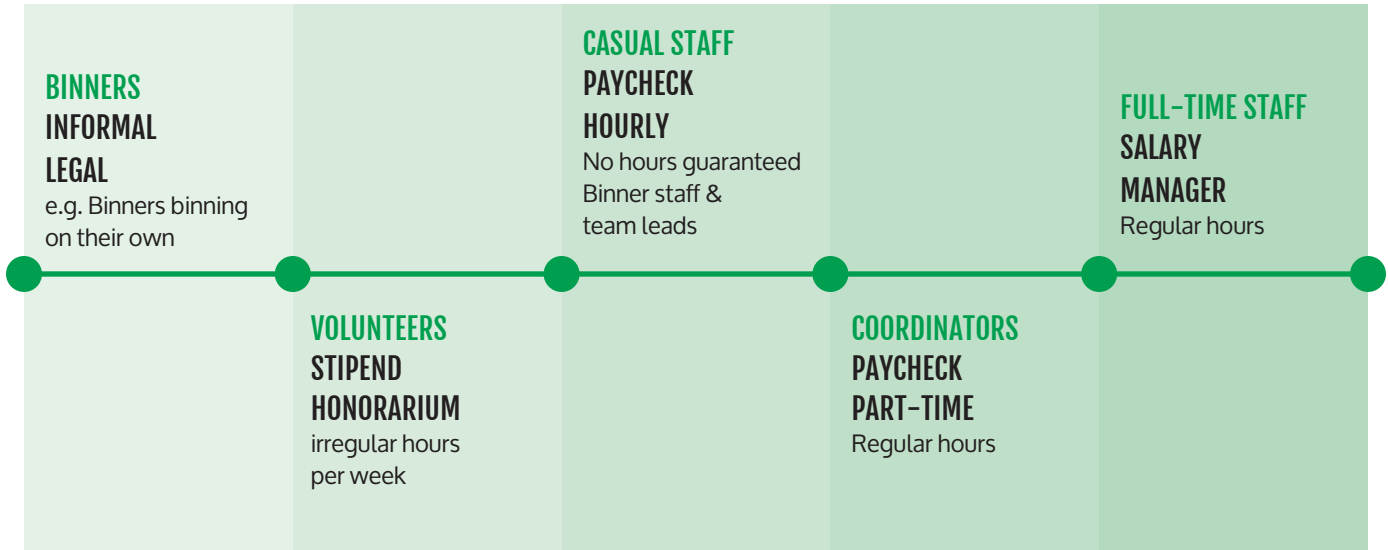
BINNERS
INFORMAL
LEGAL
e.g. Binners binning on their own

VOLUNTEERS
STIPEND
HONORARIUM
irregular hours per week

CASUAL STAFF
PAYCHECK
HOURLY
No hours guaranteed
Binner staff & team leads

COORDINATORS
PAYCHECK
PART-TIME
Regular hours

FULL-TIME STAFF
SALARY
MANAGER
Regular hours